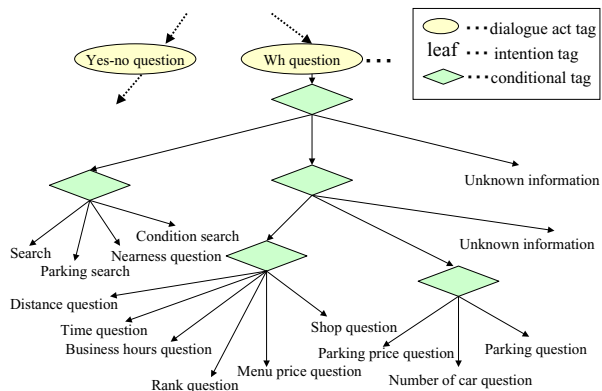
Yes-no question

Wh question

dialogue act tag
leaf intention tag
conditional tag

Unknown information

Unknown information

Search
Parking search
Nearness question
Condition search

Distance question
Time question
Business hours question
Rank question
Menu price question
Shop question

Parking price question
Number of car question
Parking question